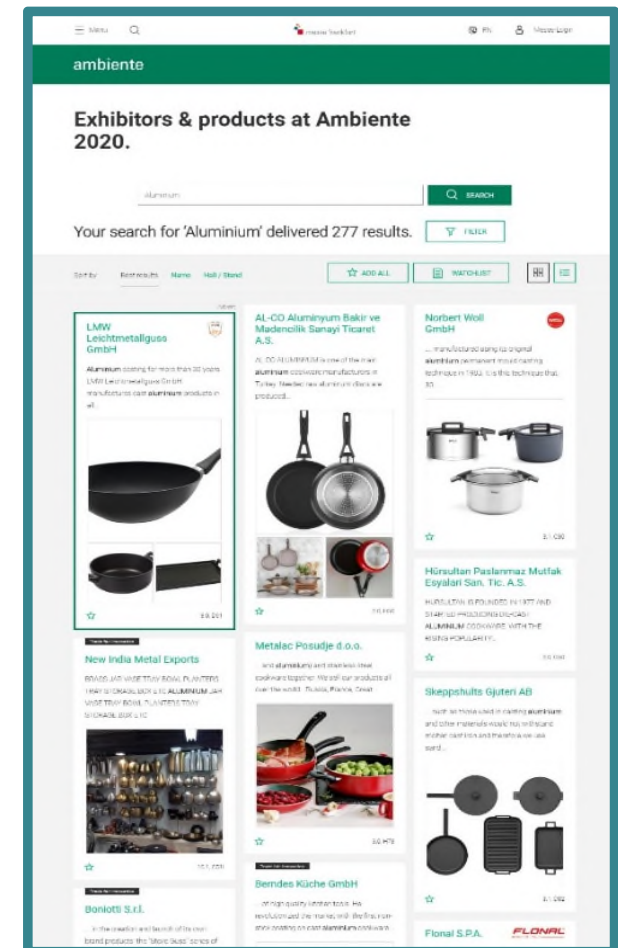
Menu

messe frankfurt

EN

Master Login

ambiente

Exhibitors & products at Ambiente 2020.

Aluminium

SEARCH

Your search for 'Aluminium' delivered 277 results.

FILTER

Sort by

Best results

Name

Hall / Stand

ADD ALL

WATCHLIST

LMW Leichtmetallguss GmbH

Aluminium casting for more than 30 years. LMW Leichtmetallguss GmbH manufactures cast aluminium products in all...

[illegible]

AL-CO Aluminyum Bakir ve Madencilik Sanayi Ticaret A.S.

AL-CO ALUMINIUM is one of the main aluminium cookware manufacturers in Turkey. Needed raw aluminum discs are produced...

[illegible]

Norbert Woll GmbH

... manufactured using to original aluminium permanent mould casting technique in 1983. It is this technique that 30...

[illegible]

Hürsultan Paslanmaz Mutfak Esyalari San. Tic. A.S.

HURSULTAN IS FOUNDED IN 1977 AND STARTED PRODUCING DIE-CAST ALUMINIUM COOKWARE WITH THE RISING POPULARITY...

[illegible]

Trade for Innovation

New India Metal Exports

BOADS JAR VASE TRAY BOWL PLANTERS TRAY STORAGE BOX ETC ALUMINIUM JAR VASE TRAY BOWL PLANTERS TRAY STORAGE BOX ETC

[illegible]

Metalac Posudje d.o.o.

... and aluminium and stainless steel cookware together. We sell our products all over the world... Russia, France, Great...

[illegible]

Skeppshults Gjuteri AB

... such as those used in casting aluminium and other materials would not withstand mother cast iron and the whole we use sand...

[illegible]

Trade for Innovation

Berndes Küche GmbH

... of high quality kitchen tools. He revolutionized the market with the first non-stick coating on cast aluminium cookware...

Trade for Innovation

Boniotti S.r.l.

... in the creation and launch of its own brand products the "More Buzz" series of...

Flonal S.P.A.

FLONAL